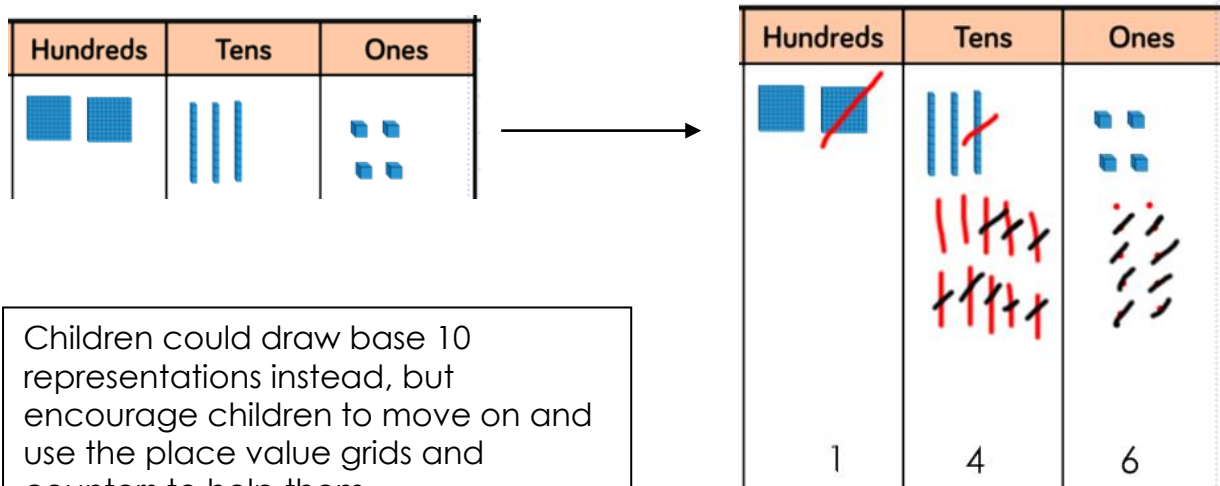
| Hundreds | Tens | Ones |
|---|---|---|
| | | |

| Hundreds | Tens | Ones |
|---|---|---|
| 1 | 4 | 6 |

Children could draw base 10 representations instead, but encourage children to move on and use the place value grids and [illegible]